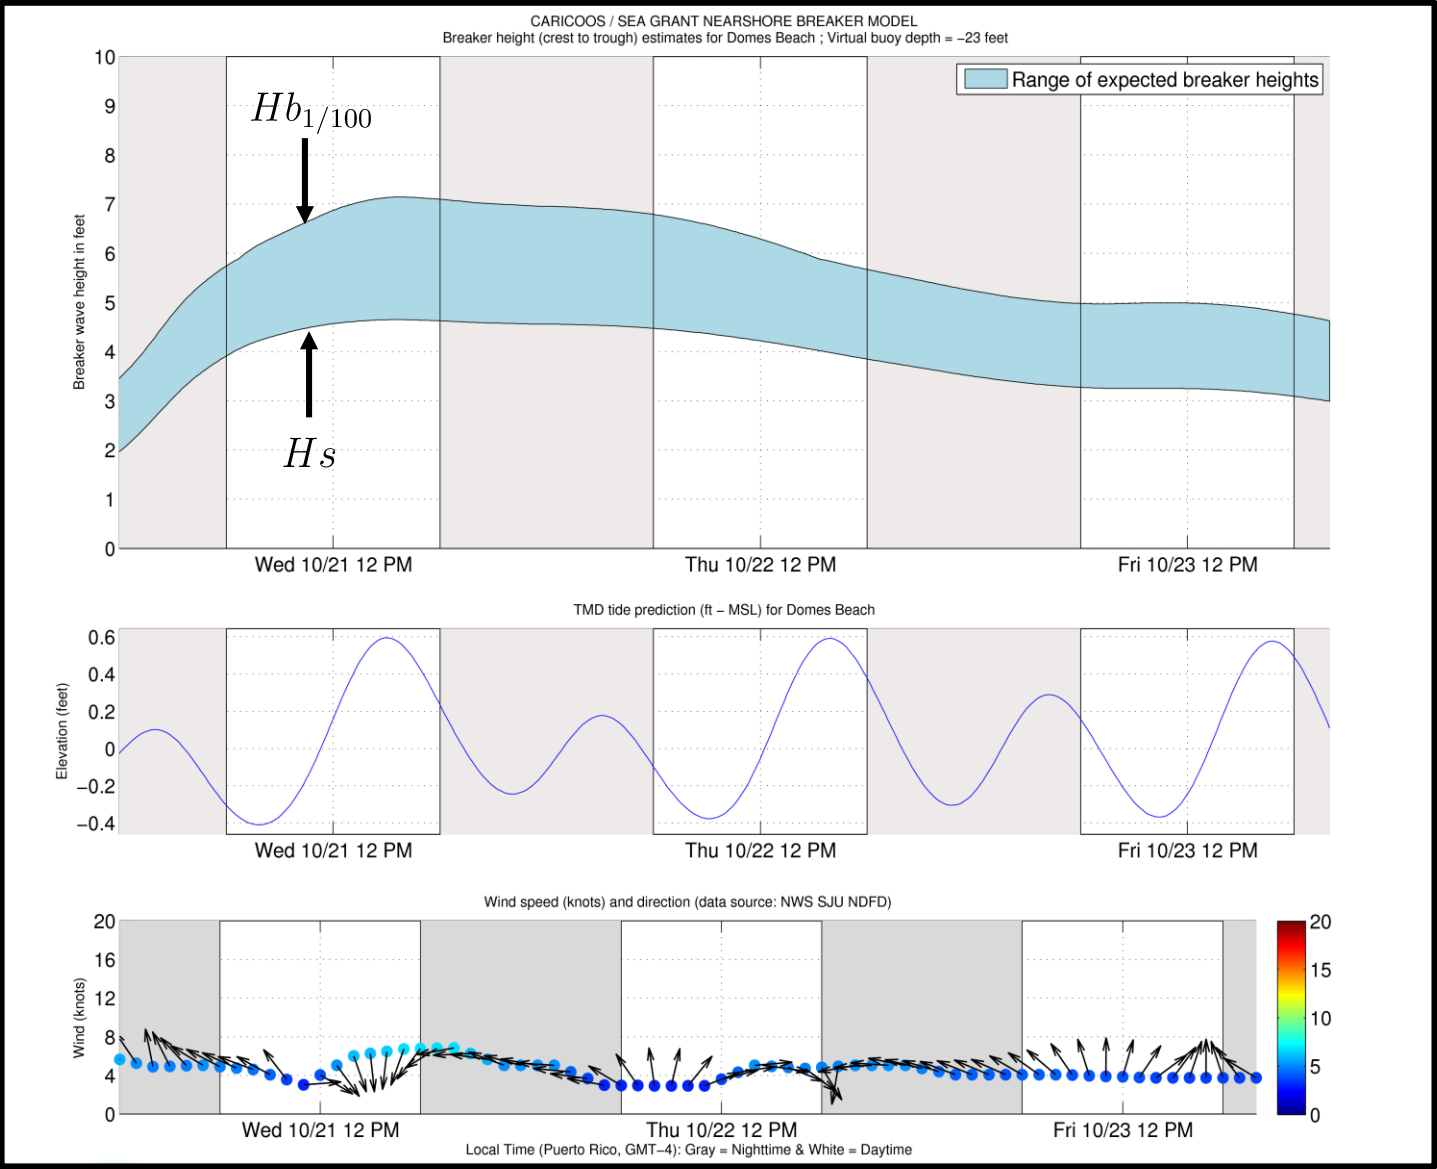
CARICOOS / SEA GRANT NEARSHORE BREAKER MODEL
Breaker height (crest to trough) estimates for Domes Beach ; Virtual buoy depth = −23 feet

Range of expected breaker heights

$Hb_{1/100}$

$Hs$

Breaker wave height in feet

10
9
8
7
6
5
4
3
2
1
0

Wed 10/21 12 PM
Thu 10/22 12 PM
Fri 10/23 12 PM

TMD tide prediction (ft − MSL) for Domes Beach

Elevation (feet)

0.6
0.4
0.2
0
−0.2
−0.4

Wed 10/21 12 PM
Thu 10/22 12 PM
Fri 10/23 12 PM

Wind speed (knots) and direction (data source: NWS SJU NDFD)

Wind (knots)

20
16
12
8
4
0

20
15
10
5
0

Wed 10/21 12 PM
Thu 10/22 12 PM
Fri 10/23 12 PM
Local Time (Puerto Rico, GMT−4): Gray = Nighttime & White = Daytime